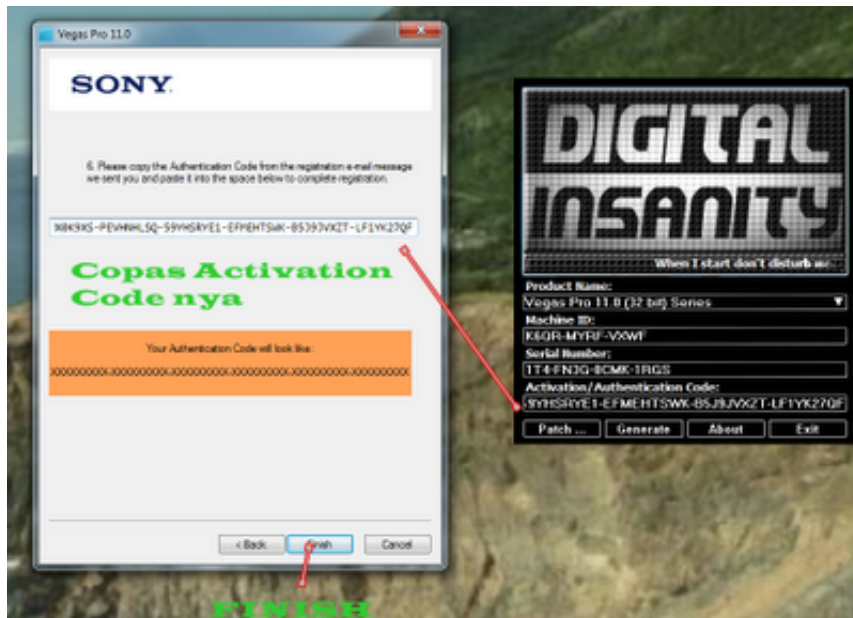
Vegas Pro 11.0

SONY

6. Please copy the Authentication Code from the registration e-mail message we sent you and paste it into the space below to complete registration.

90K9XS-PEVHNHLSQ-S9YHSRYE1-EFMEHTSWK-B5J9JVXZT-LF1YK27QF

Copas Activation Code nya

Your Authentication Code will look like:

XXXXXXXXX-XXXXXXXXX-XXXXXXXXX-XXXXXXXXX-XXXXXXXXX-XXXXXXXXX

< Back Finish Cancel

FINISH

DIGITAL INSANITY

When I start don't disturb me

Product Name:
Vegas Pro 11.0 (32 bit) Sones
Machine ID:
K6QR-MYRF-VXWF
Serial Number:
1T4-FN3G-8CMK-1RGS
Activation/Authentication Code:
S9YHSRYE1-EFMEHTSWK-B5J9JVXZT-LF1YK27QF

Patch ... Generate About Exit